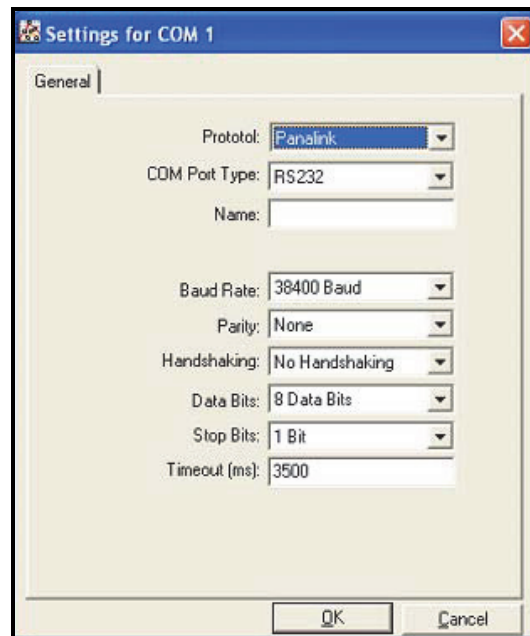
Settings for COM 1

General

Prototol: Panalink

COM Port Type: RS232

Name:

Baud Rate: 38400 Baud

Parity: None

Handshaking: No Handshaking

Data Bits: 8 Data Bits

Stop Bits: 1 Bit

Timeout (ms): 3500

OK

Cancel